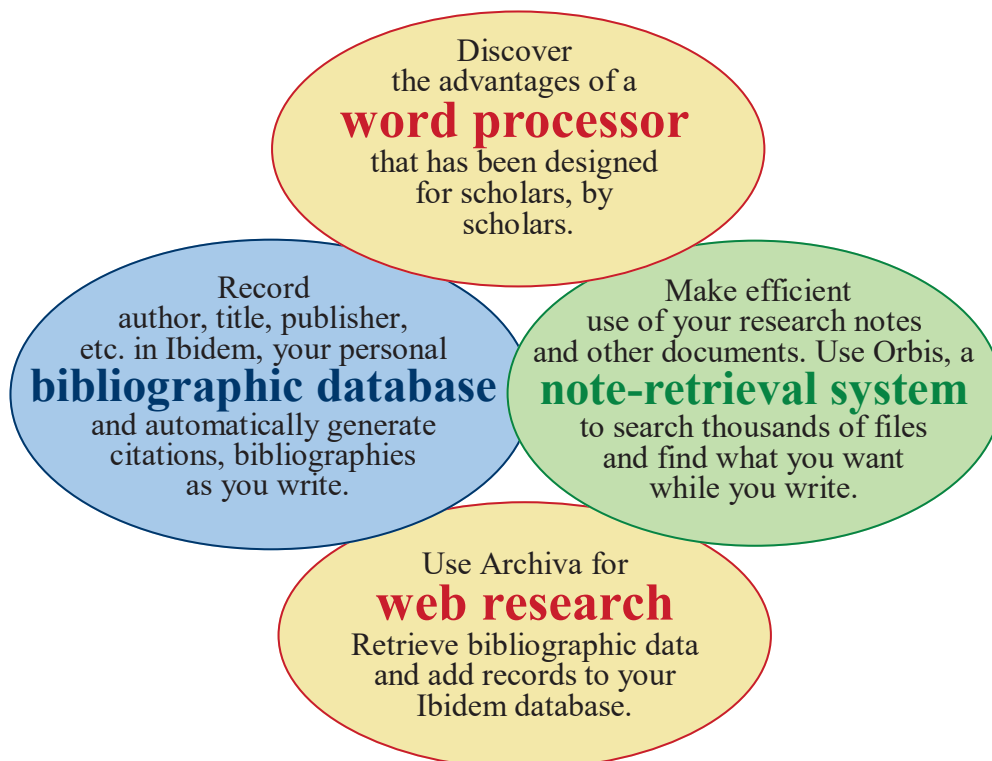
Discover the advantages of a
word processor
that has been designed for scholars, by scholars.

Record author, title, publisher, etc. in Ibidem, your personal
bibliographic database
and automatically generate citations, bibliographies as you write.

Make efficient use of your research notes and other documents. Use Orbis, a
note-retrieval system
to search thousands of files and find what you want while you write.

Use Archiva for
web research
Retrieve bibliographic data and add records to your Ibidem database.